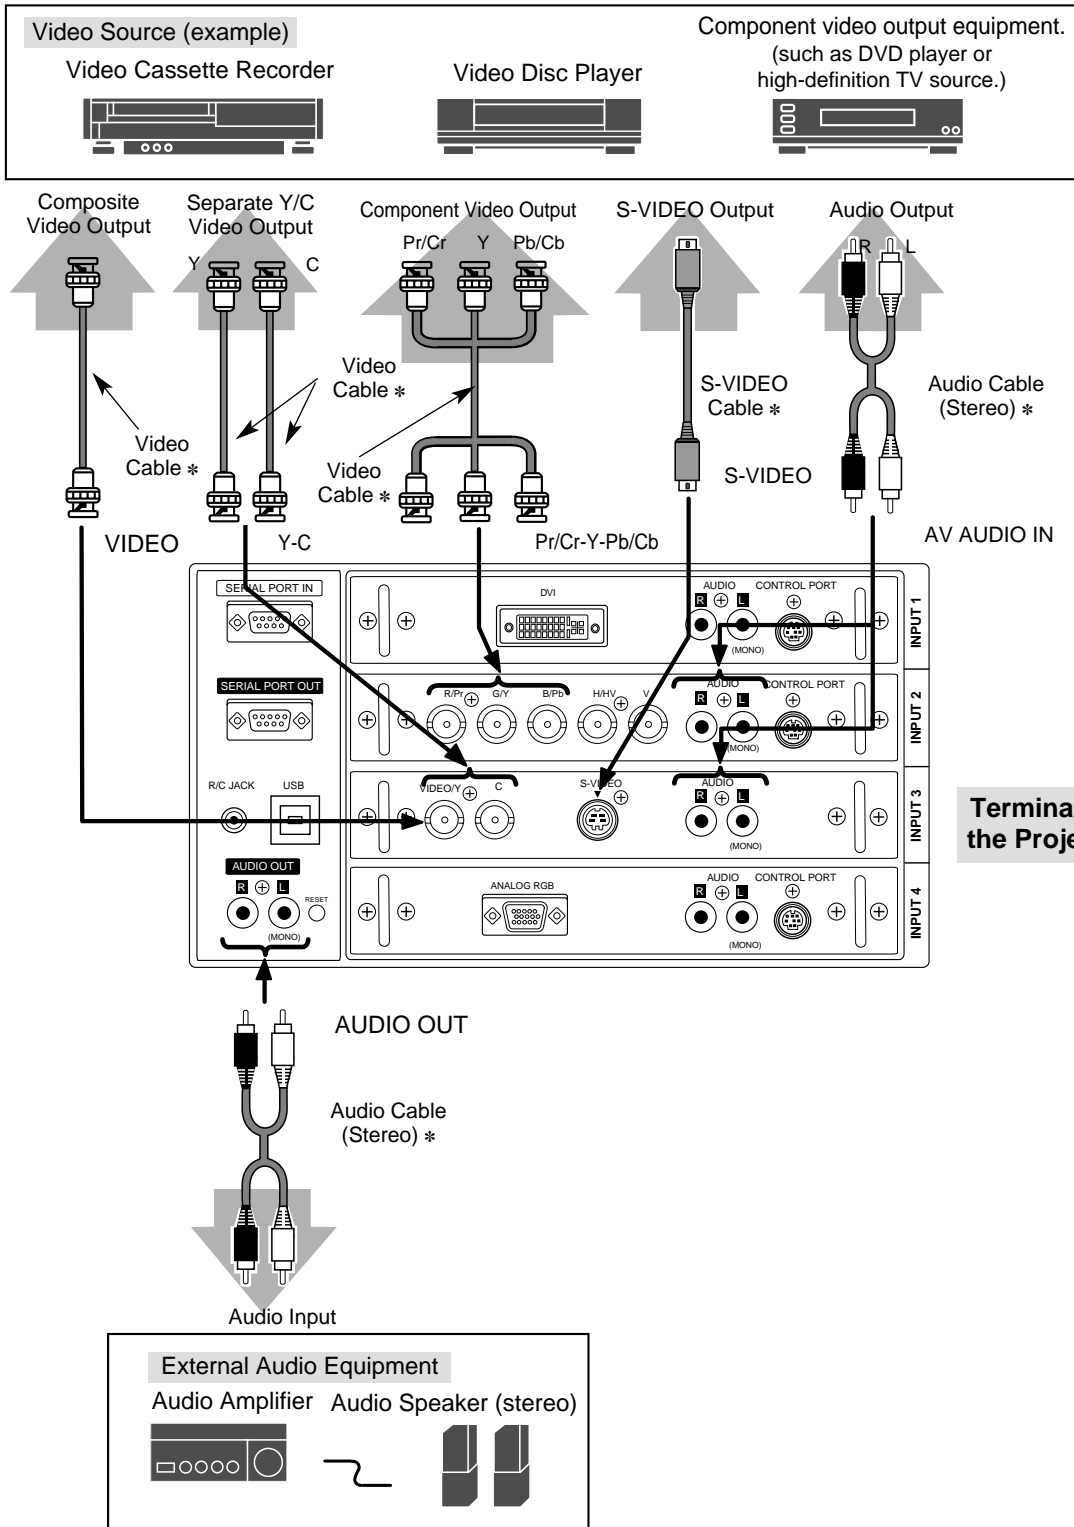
Video Source (example)

Video Cassette Recorder

Video Disc Player

Component video output equipment. (such as DVD player or high-definition TV source.)

Composite Video Output

Separate Y/C Video Output

Y C

Component Video Output

Pr/Cr Y Pb/Cb

S-VIDEO Output

Audio Output

R L

Video Cable ∗

Video Cable ∗

Video Cable ∗

S-VIDEO Cable ∗

Audio Cable (Stereo) ∗

S-VIDEO

VIDEO

Y-C

Pr/Cr-Y-Pb/Cb

AV AUDIO IN

SERIAL PORT IN

DVI

AUDIO

CONTROL PORT

R L

(MONO)

INPUT 1

SERIAL PORT OUT

R/Pr G/Y B/Pb H/HV V

AUDIO

CONTROL PORT

R L

(MONO)

INPUT 2

R/C JACK

USB

VIDEO/Y C

S-VIDEO

AUDIO

R L

(MONO)

INPUT 3

Termina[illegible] the Proje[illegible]

AUDIO OUT

R L

RESET

(MONO)

ANALOG RGB

AUDIO

CONTROL PORT

R L

(MONO)

INPUT 4

AUDIO OUT

Audio Cable (Stereo) ∗

Audio Input

External Audio Equipment

Audio Amplifier

Audio Speaker (stereo)